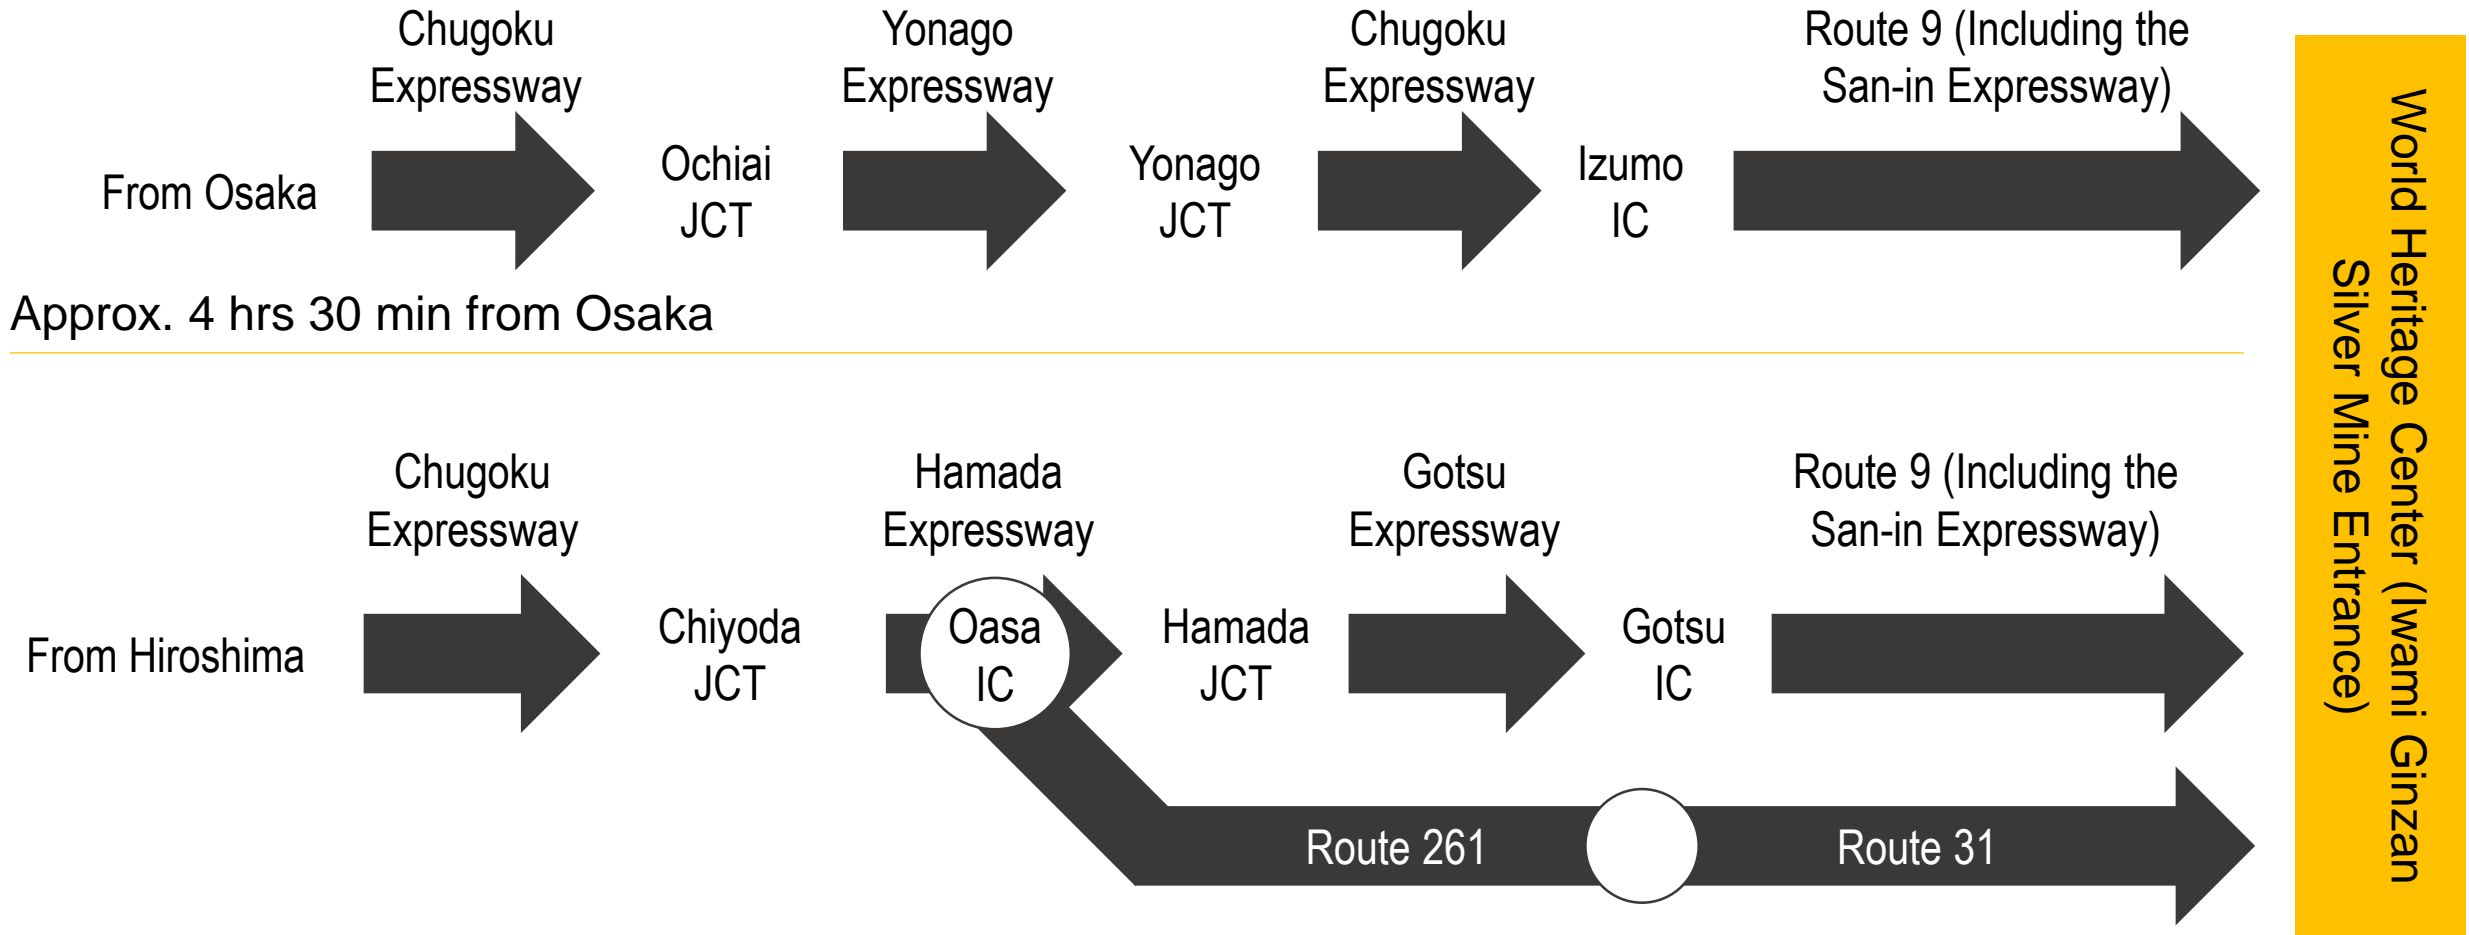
From Osaka

Chugoku Expressway

Ochiai JCT

Yonago Expressway

Yonago JCT

Chugoku Expressway

Izumo IC

Route 9 (Including the San-in Expressway)

Approx. 4 hrs 30 min from Osaka

From Hiroshima

Chugoku Expressway

Chiyoda JCT

Hamada Expressway

Oasa IC

Hamada JCT

Gotsu Expressway

Gotsu IC

Route 9 (Including the San-in Expressway)

Route 261

Route 31

World Heritage Center (Iwami Ginzan Silver Mine Entrance)